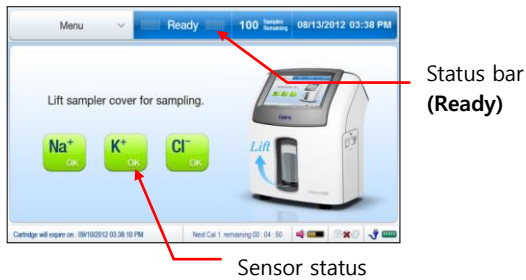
Menu

Ready

100 Samples Remaining

08/13/2012 03:38 PM

Lift sampler cover for sampling.

$Na^+$ OK

$K^+$ OK

$Cl^-$ OK

Lift

Cartridge will expire on : 09/10/2012 03:38:10 PM

Next Cal 1 remaining 00 : 04 : 50

Status bar
(Ready)

Sensor status